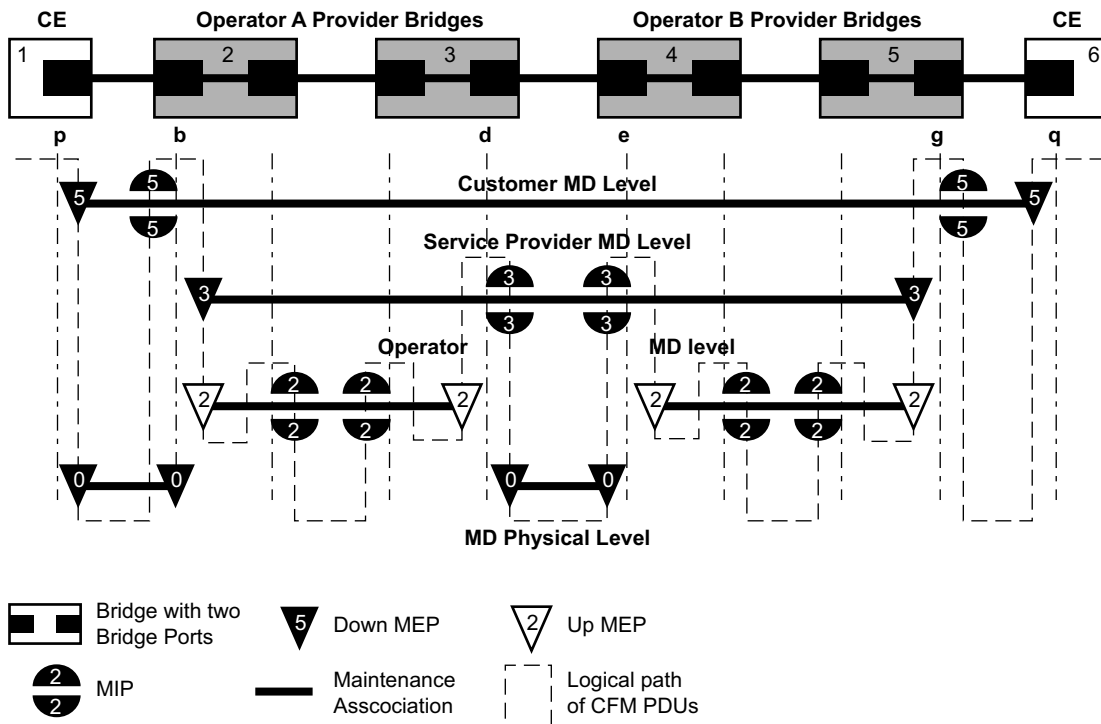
CE Operator A Provider Bridges Operator B Provider Bridges CE

1 2 3 4 5 6

p b d e g q

Customer MD Level

5 5 5 5 5 5

Service Provider MD Level

3 3 3 3 3 3

Operator MD level

2 2 2 2 2 2 2 2 2 2 2 2

0 0 0 0

MD Physical Level

Bridge with two Bridge Ports

5 Down MEP

2 Up MEP

2 2 MIP

Maintenance Asscociation

Logical path of CFM PDUs